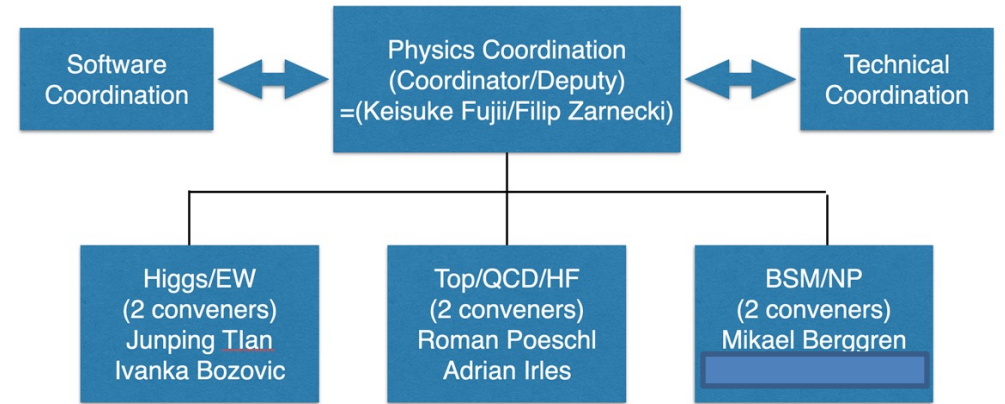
Software Coordination

Physics Coordination (Coordinator/Deputy) =(Keisuke Fujii/Filip Zarnecki)

Technical Coordination

Higgs/EW (2 conveners) Junping TIan Ivanka Bozovic

Top/QCD/HF (2 conveners) Roman Poeschl Adrian Irles

BSM/NP (2 conveners) Mikael Berggren